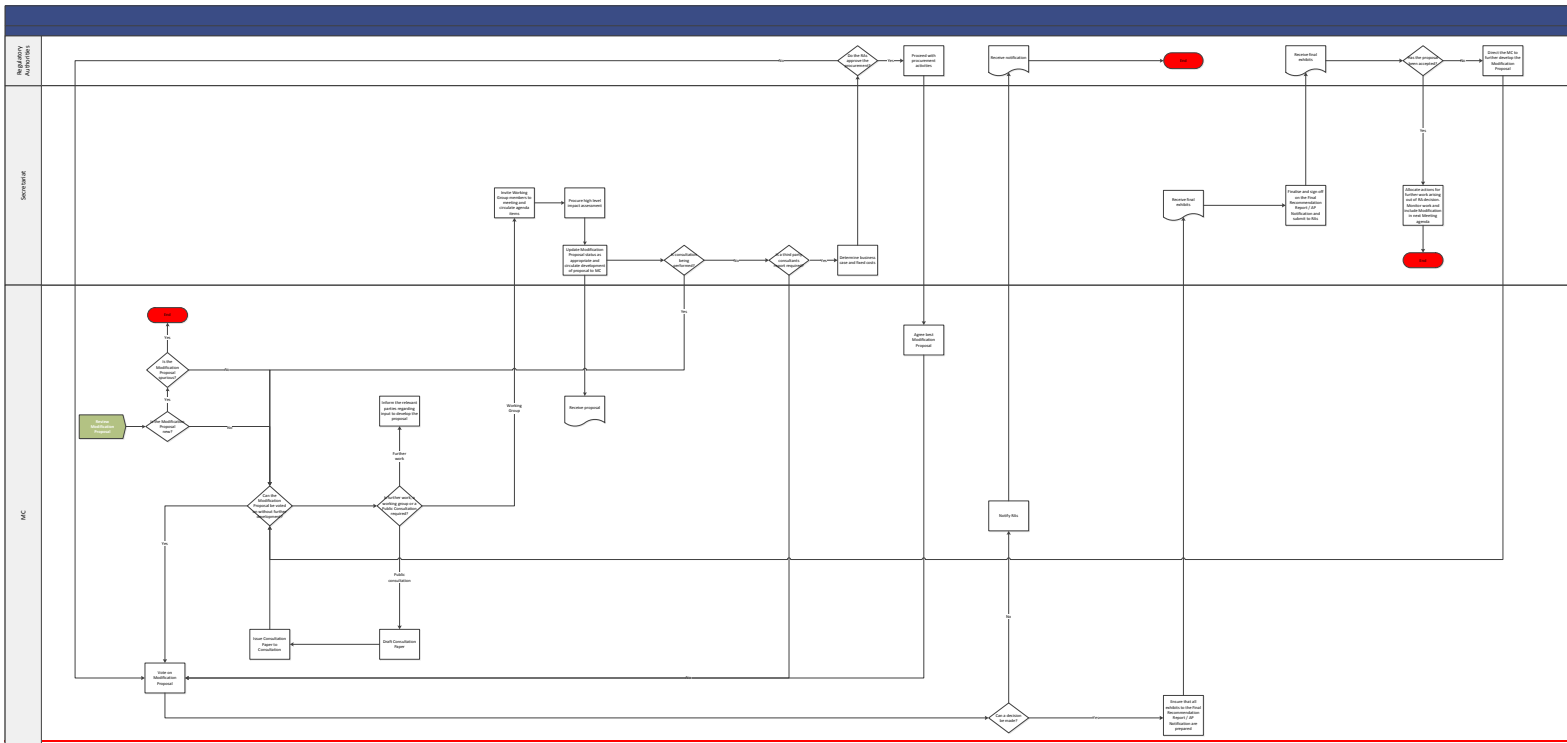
Regulatory Authorities

Secretariat

MC

Do the RAs approve the procurement?

Yes

No

Proceed with procurement activities

Receive notification

End

Receive final exhibits

Has the proposal been accepted?

No

Direct the MC to further develop the Modification Proposal

Yes

Invite Working Group members to meeting and circulate agenda items

Procure high level impact assessment

Update Modification Proposal status as appropriate and circulate development of proposal to MC

Is Consultation being performed?

No

Are third party consultants support required?

Yes

Determine business case and fixed costs

Receive final exhibits

Finalise and sign-off on the Final Recommendation Report / AP Notification and submit to RAs

Allocate actions for further work arising out of RAs decision. Monitor work and include Modification in next Meeting agenda

End

End

Yes

Is the Modification Proposal spurious?

No

Yes

Review Modification Proposal

Is the Modification Proposal new?

No

Inform the relevant parties regarding input to develop the proposal

Working Group

Receive proposal

Agree best Modification Proposal

Further work

Can the Modification Proposal be voted on without further development?

Is further work a working group or a Public Consultation required?

Notify RAs

Yes

Public consultation

Yes

Issue Consultation Paper to Consultation

Draft Consultation Paper

Vote on Modification Proposal

No

Can a decision be made?

Yes

Ensure that all exhibits to the Final Recommendation Report / AP Notification are prepared